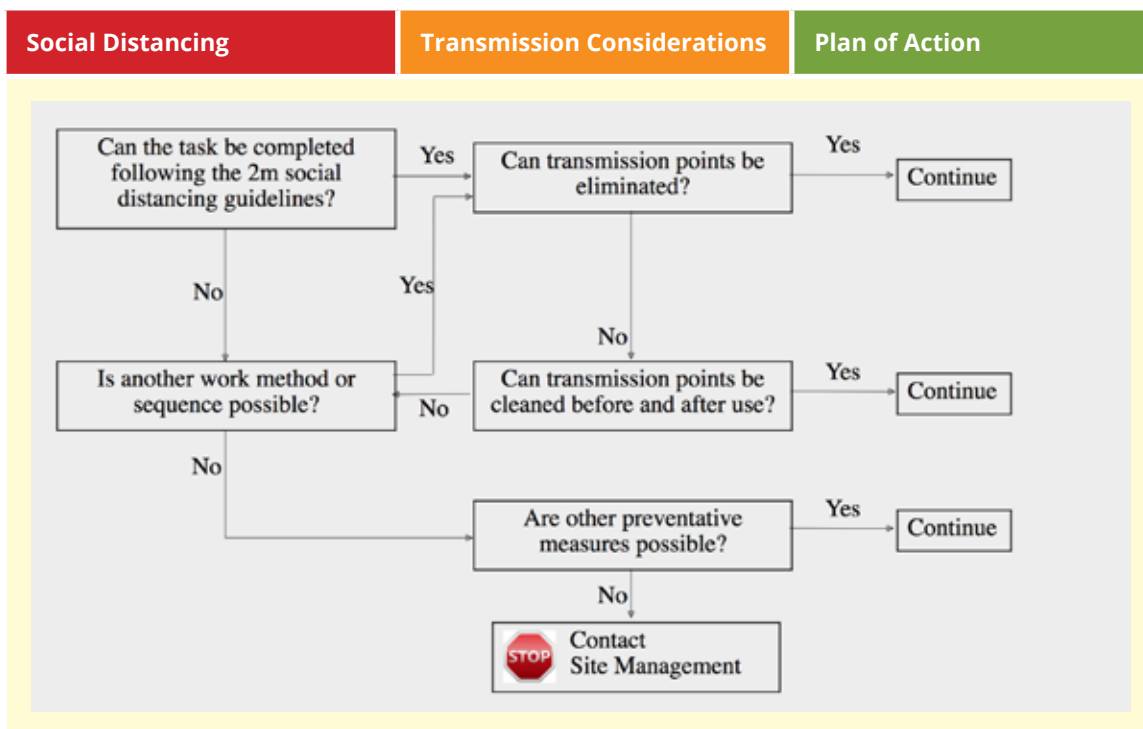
Social Distancing

Transmission Considerations

Plan of Action

Can the task be completed following the 2m social distancing guidelines?

Yes

Can transmission points be eliminated?

Yes

Continue

No

Yes

No

Is another work method or sequence possible?

No

Can transmission points be cleaned before and after use?

Yes

Continue

No

Are other preventative measures possible?

Yes

Continue

No

STOP

Contact Site Management